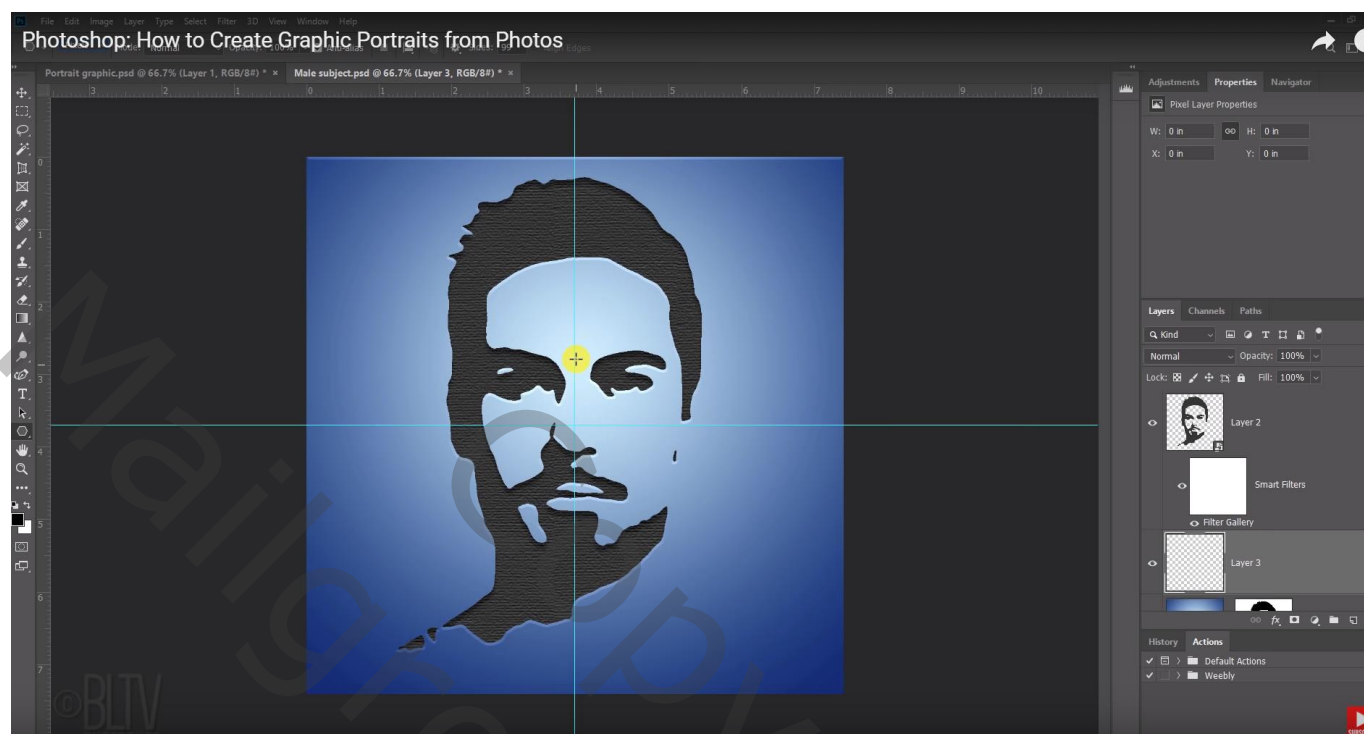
File Edit Image Layer Type Select Filter 3D View Window Help

Photoshop: How to Create Graphic Portraits from Photos

Portrait graphic.psd @ 66.7% (Layer 1, RGB/8#) * ×
Male subject.psd @ 66.7% (Layer 3, RGB/8#) * ×

3 2 1 0 1 2 3 4 5 6 7 8 9 10

Adjustments Properties Navigator

Pixel Layer Properties

W: 0 in H: 0 in
X: 0 in Y: 0 in

Layers Channels Paths

Kind

Normal Opacity: 100%

Lock: Fill: 100%

Layer 2

Smart Filters

Filter Gallery

Layer 3

History Actions

Default Actions

Weebly

©BLTV